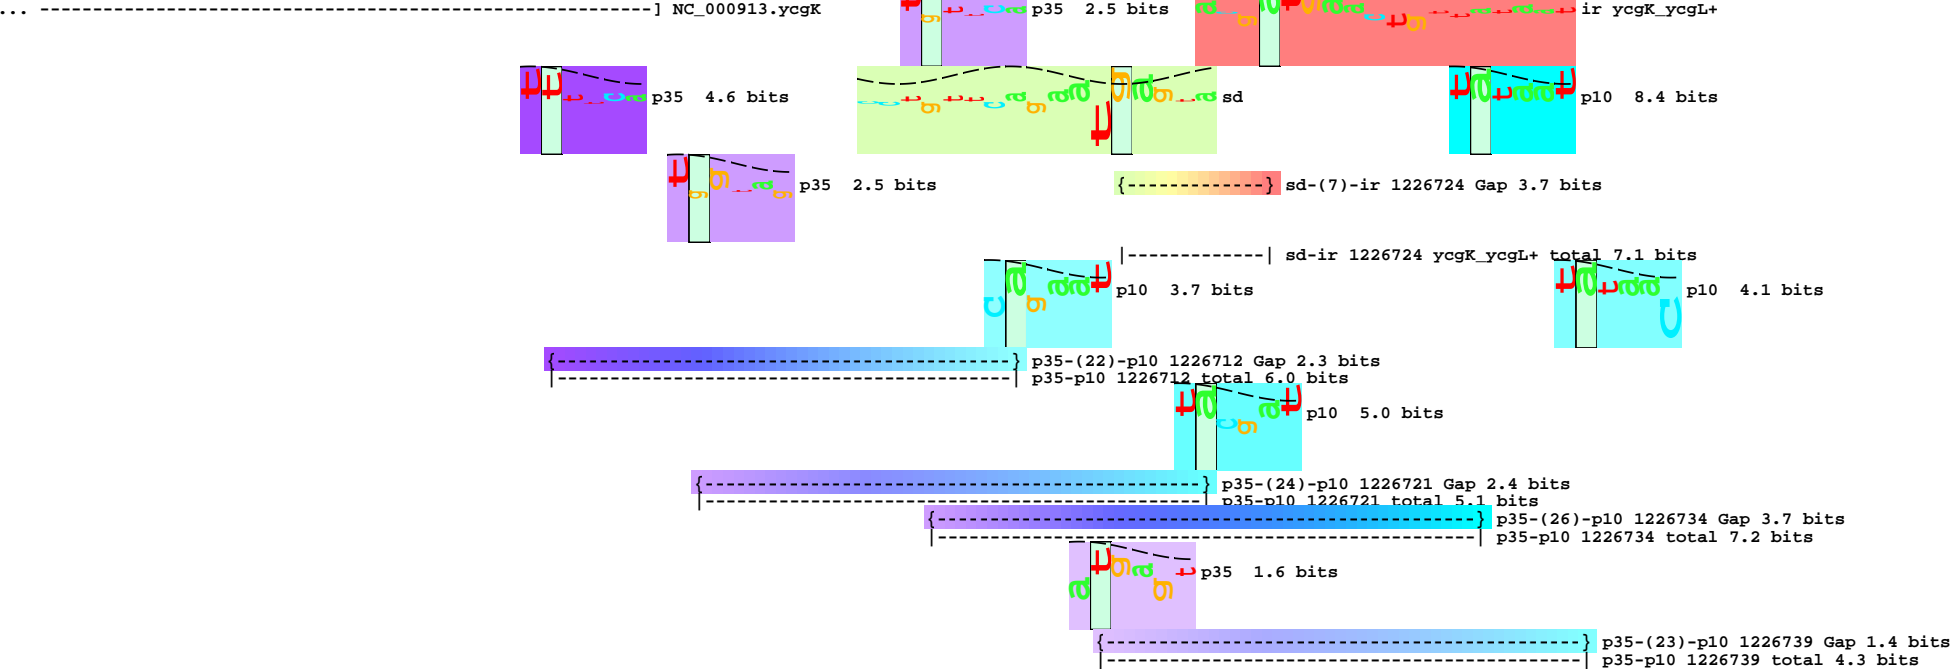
... ----------------------------------------------------------] NC_000913.ycgK
p35 2.5 bits
ir ycgK_ycgL+
p35 4.6 bits
sd
p10 8.4 bits
p35 2.5 bits
{-------------} sd-(7)-ir 1226724 Gap 3.7 bits
|-------------| sd-ir 1226724 ycgK_ycgL+ total 7.1 bits
p10 3.7 bits
p10 4.1 bits
{------------------------------------------} p35-(22)-p10 1226712 Gap 2.3 bits
|------------------------------------------| p35-p10 1226712 total 6.0 bits
p10 5.0 bits
{--------------------------------------------} p35-(24)-p10 1226721 Gap 2.4 bits
|--------------------------------------------| p35-p10 1226721 total 5.1 bits
{-------------------------------------------------} p35-(26)-p10 1226734 Gap 3.7 bits
|-------------------------------------------------| p35-p10 1226734 total 7.2 bits
p35 1.6 bits
{----------------------------------------------} p35-(23)-p10 1226739 Gap 1.4 bits
|----------------------------------------------| p35-p10 1226739 total 4.3 bits